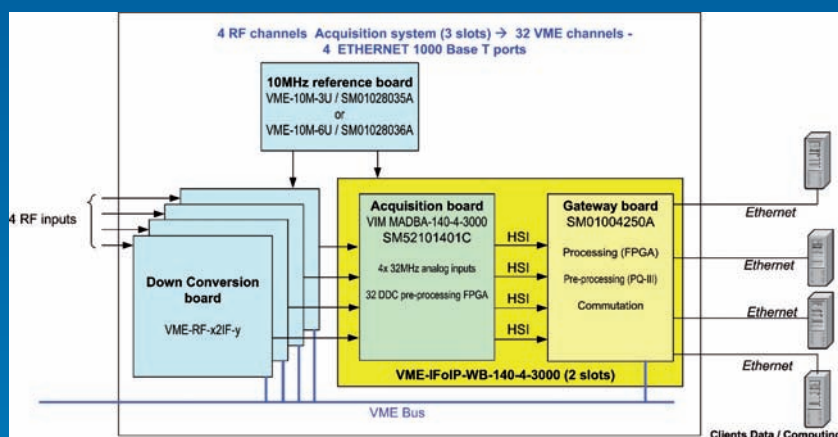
4 RF channels Acquisition system (3 slots) → 32 VME channels - 4 ETHERNET 1000 Base T ports

10MHz reference board
VME-10M-3U / SM01028035A
or
VME-10M-6U / SM01028036A

4 RF inputs

Down Conversion board
VME-RF-x2IF-y

Acquisition board
VIM MADBA-140-4-3000
SM52101401C
4x 32MHz analog inputs
32 DDC pre-processing FPGA

HSI
HSI
HSI
HSI

Gateway board
SM01004250A
Processing (FPGA)
Pre-processing (PQ-III)
Commutation

VME-IFoIP-WB-140-4-3000 (2 slots)

VME Bus

Ethernet
Ethernet
Ethernet
Ethernet

Clients Data / Compouting